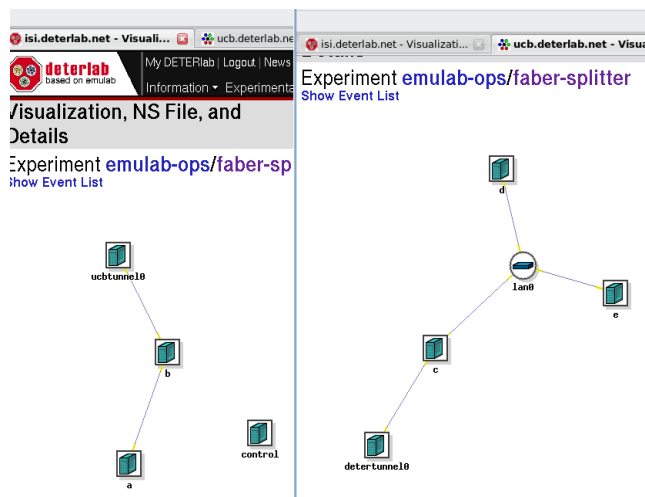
isi.deterlab.net - Visuali...
ucb.deterlab.net
deterlab based on emulab
My DETERlab | Logout | News
Information ▾ Experimenta
Visualization, NS File, and Details
Experiment emulab-ops/faber-sp
Show Event List
ucbtunnel0
b
a
control

isi.deterlab.net - Visualizati...
ucb.deterlab.net - Visua
Experiment emulab-ops/faber-splitter
Show Event List
d
lan0
e
c
detertunnel0